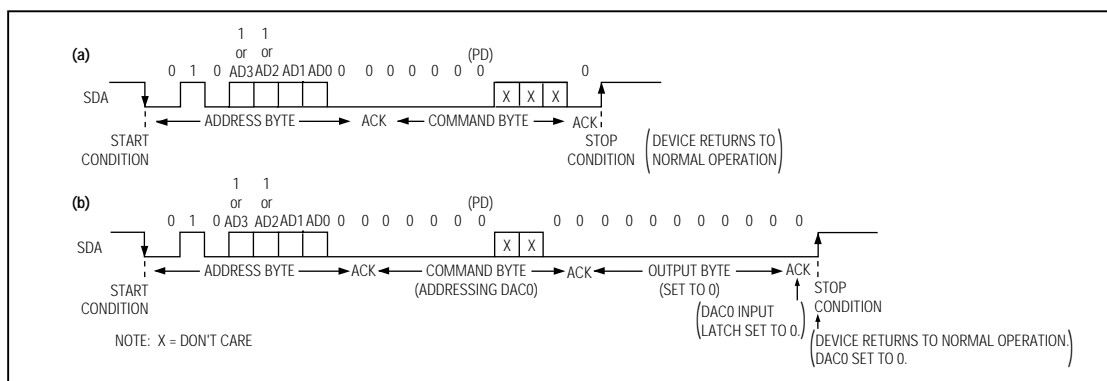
(a)

0 1 0 1 or AD3 1 or AD2 AD1 AD0 0 0 0 0 0 0 (PD) 0 X X X 0

SDA

START CONDITION

ADDRESS BYTE

ACK

COMMAND BYTE

ACK

STOP CONDITION

(DEVICE RETURNS TO NORMAL OPERATION)

(b)

0 1 0 1 or AD3 1 or AD2 AD1 AD0 0 0 0 0 0 0 (PD) 0 X X 0 0 0 0 0 0 0 0 0 0 0 0

SDA

START CONDITION

ADDRESS BYTE

ACK

COMMAND BYTE (ADDRESSING DAC0)

ACK

OUTPUT BYTE (SET TO 0)

ACK

STOP CONDITION

(DAC0 INPUT LATCH SET TO 0.)

(DEVICE RETURNS TO NORMAL OPERATION. DAC0 SET TO 0.)

NOTE: X = DON'T CARE